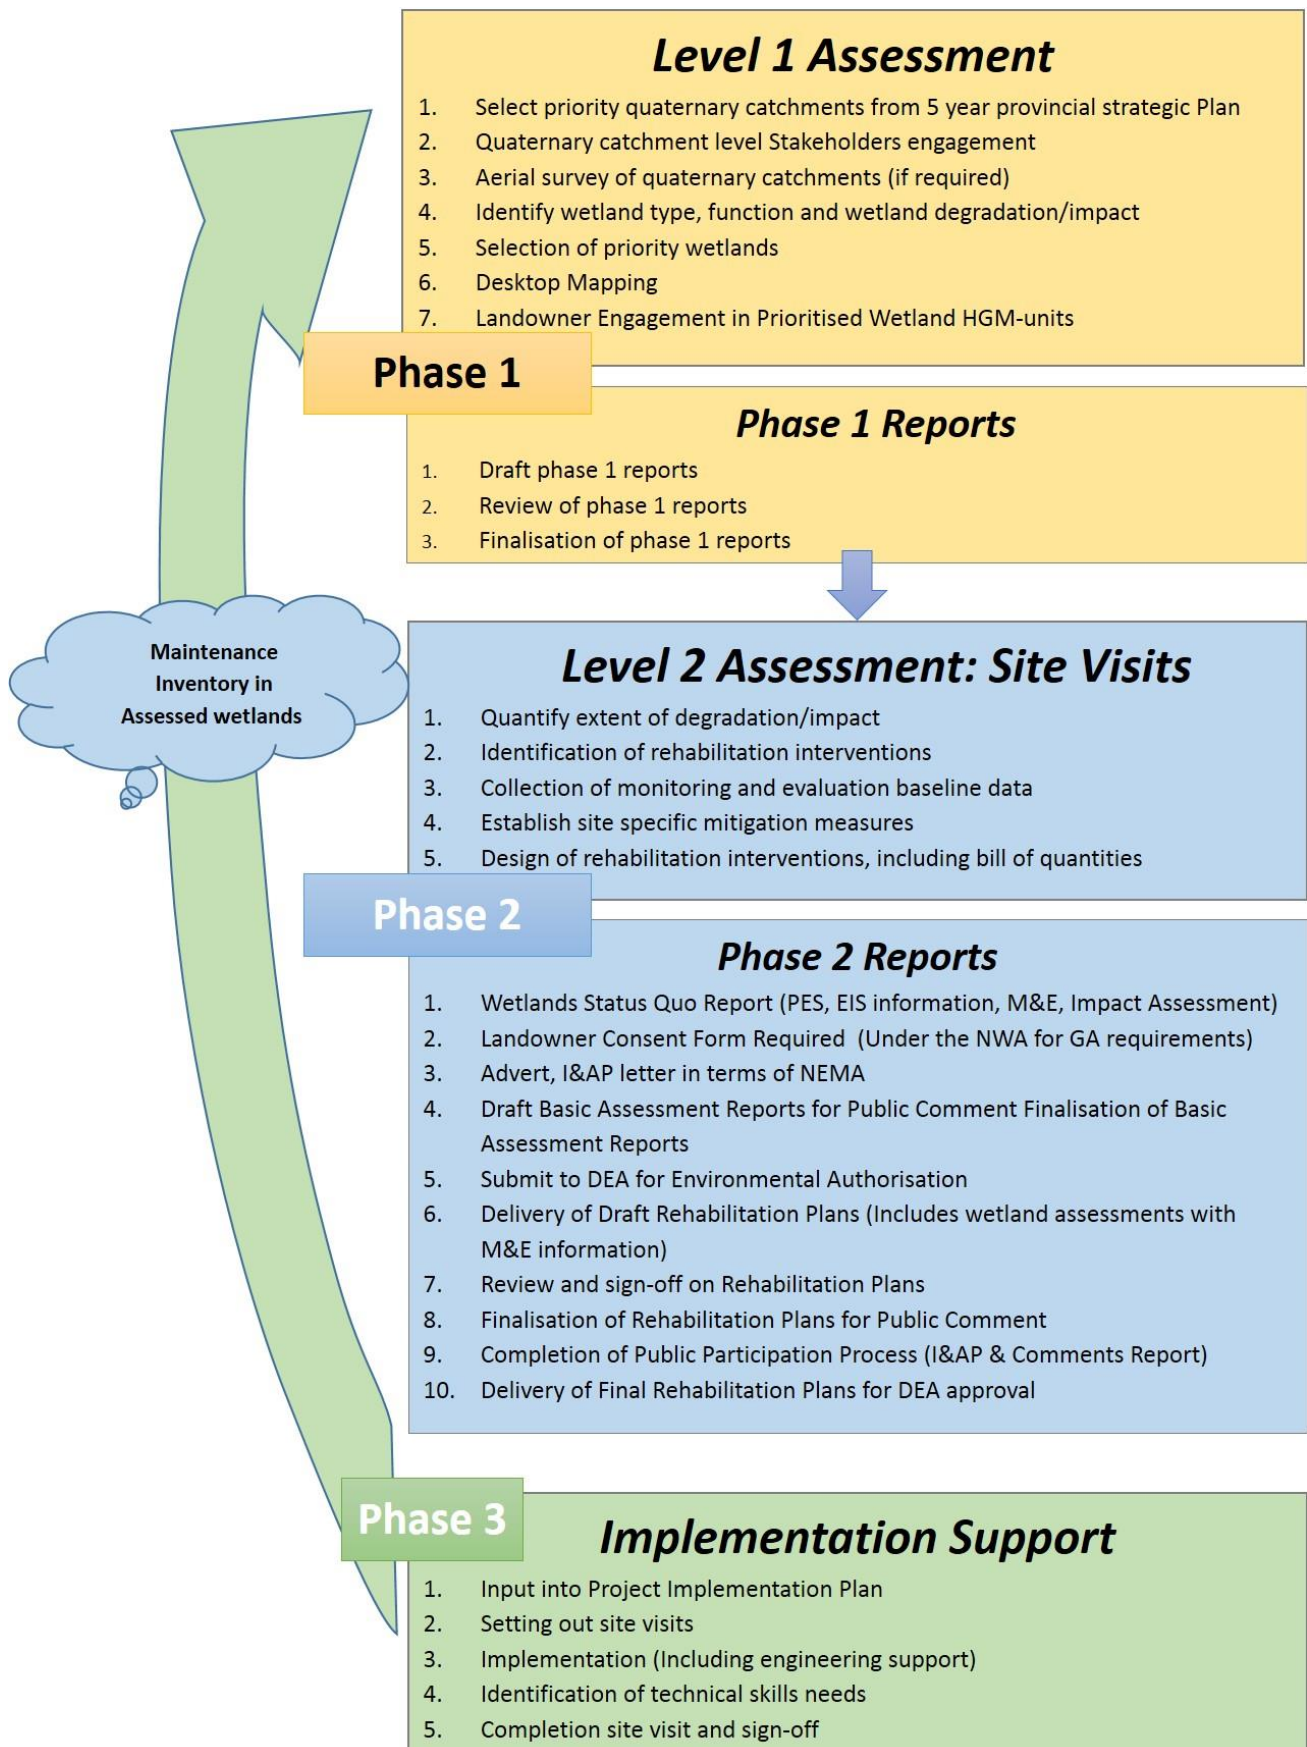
Level 1 Assessment

1. Select priority quaternary catchments from 5 year provincial strategic Plan
2. Quaternary catchment level Stakeholders engagement
3. Aerial survey of quaternary catchments (if required)
4. Identify wetland type, function and wetland degradation/impact
5. Selection of priority wetlands
6. Desktop Mapping
7. Landowner Engagement in Prioritised Wetland HGM-units

Phase 1

Phase 1 Reports

1. Draft phase 1 reports
2. Review of phase 1 reports
3. Finalisation of phase 1 reports

Maintenance Inventory in Assessed wetlands

Level 2 Assessment: Site Visits

1. Quantify extent of degradation/impact
2. Identification of rehabilitation interventions
3. Collection of monitoring and evaluation baseline data
4. Establish site specific mitigation measures
5. Design of rehabilitation interventions, including bill of quantities

Phase 2

Phase 2 Reports

1. Wetlands Status Quo Report (PES, EIS information, M&E, Impact Assessment)
2. Landowner Consent Form Required (Under the NWA for GA requirements)
3. Advert, I&AP letter in terms of NEMA
4. Draft Basic Assessment Reports for Public Comment Finalisation of Basic Assessment Reports
5. Submit to DEA for Environmental Authorisation
6. Delivery of Draft Rehabilitation Plans (Includes wetland assessments with M&E information)
7. Review and sign-off on Rehabilitation Plans
8. Finalisation of Rehabilitation Plans for Public Comment
9. Completion of Public Participation Process (I&AP & Comments Report)
10. Delivery of Final Rehabilitation Plans for DEA approval

Phase 3

Implementation Support

1. Input into Project Implementation Plan
2. Setting out site visits
3. Implementation (Including engineering support)
4. Identification of technical skills needs
5. Completion site visit and sign-off